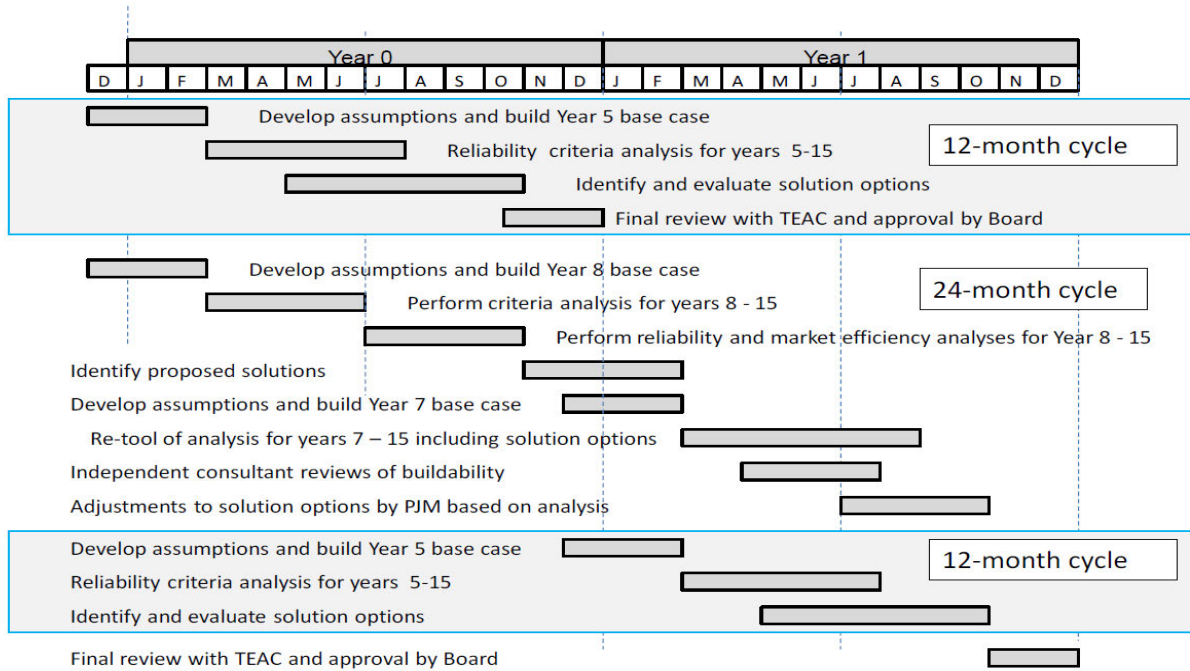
Year 0

Year 1

D J F M A M J J A S O N D J F M A M J J A S O N D

Develop assumptions and build Year 5 base case

Reliability criteria analysis for years 5-15

Identify and evaluate solution options

Final review with TEAC and approval by Board

12-month cycle

Develop assumptions and build Year 8 base case

Perform criteria analysis for years 8 - 15

Perform reliability and market efficiency analyses for Year 8 - 15

24-month cycle

Identify proposed solutions

Develop assumptions and build Year 7 base case

Re-tool of analysis for years 7 – 15 including solution options

Independent consultant reviews of buildability

Adjustments to solution options by PJM based on analysis

Develop assumptions and build Year 5 base case

Reliability criteria analysis for years 5-15

Identify and evaluate solution options

12-month cycle

Final review with TEAC and approval by Board